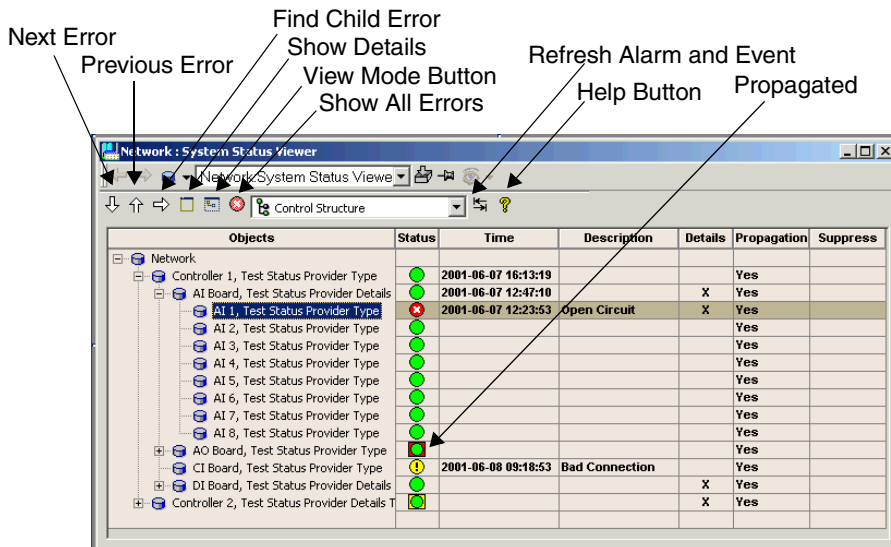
Next Error
Previous Error
Find Child Error
Show Details
View Mode Button
Show All Errors
Refresh Alarm and Event
Help Button
Propagated

Network : System Status Viewer

Network System Status Viewe

Control Structure

| Objects | Status | Time | Description | Details | Propagation | Suppress |
|---|---|---|---|---|---|---|
| Network | | | | | | |
| Controller 1, Test Status Provider Type | | 2001-06-07 16:13:19 | | | Yes | |
| AI Board, Test Status Provider Details | | 2001-06-07 12:47:10 | | X | Yes | |
| AI 1, Test Status Provider Type | | 2001-06-07 12:23:53 | Open Circuit | X | Yes | |
| AI 2, Test Status Provider Type | | | | | Yes | |
| AI 3, Test Status Provider Type | | | | | Yes | |
| AI 4, Test Status Provider Type | | | | | Yes | |
| AI 5, Test Status Provider Type | | | | | Yes | |
| AI 6, Test Status Provider Type | | | | | Yes | |
| AI 7, Test Status Provider Type | | | | | Yes | |
| AI 8, Test Status Provider Type | | | | | Yes | |
| AO Board, Test Status Provider Type | | | | | Yes | |
| CI Board, Test Status Provider Type | | 2001-06-08 09:18:53 | Bad Connection | | Yes | |
| DI Board, Test Status Provider Details | | | | X | Yes | |
| Controller 2, Test Status Provider Details T | | | | X | Yes | |